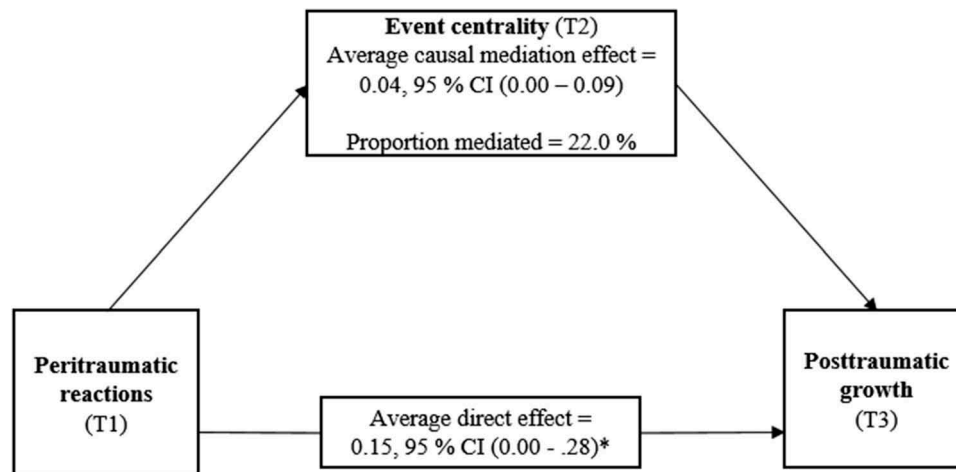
**Event centrality** (T2)
Average causal mediation effect = 0.04, 95 % CI (0.00 – 0.09)

Proportion mediated = 22.0 %

**Peritraumatic reactions** (T1)

Average direct effect = 0.15, 95 % CI (0.00 - .28)*

**Posttraumatic growth** (T3)